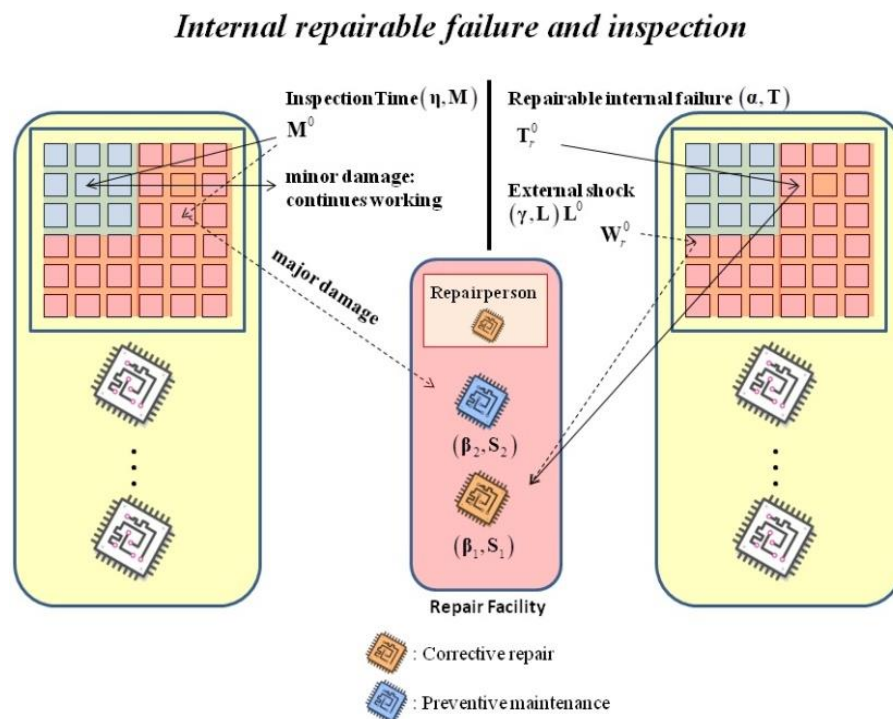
Internal repairable failure and inspection

Inspection Time $(\eta, M)$
$M^0$

minor damage: continues working

major damage

Repairable internal failure $(\alpha, T)$
$T_r^0$

External shock $(\gamma, L)$ $L^0$

$W_r^0$

Repairperson

$(\beta_2, S_2)$

$(\beta_1, S_1)$

Repair Facility

: Corrective repair

: Preventive maintenance